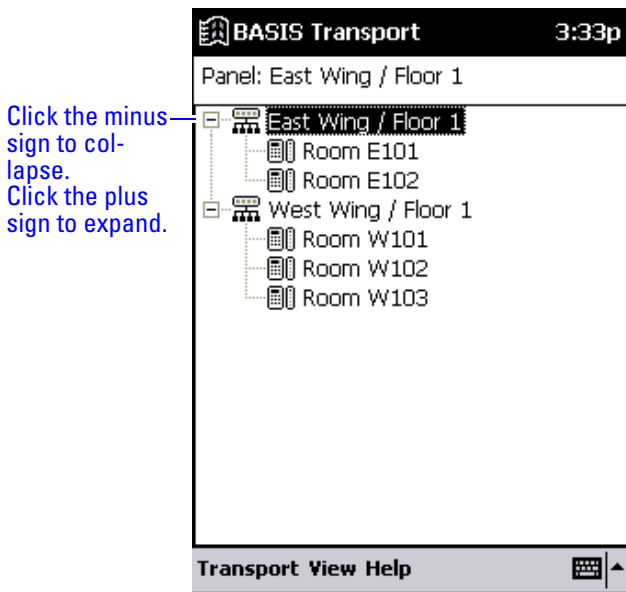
Click the minus sign to collapse.
Click the plus sign to expand.

BASIS Transport 3:33p

Panel: East Wing / Floor 1

East Wing / Floor 1
Room E101
Room E102
West Wing / Floor 1
Room W101
Room W102
Room W103

Transport View Help